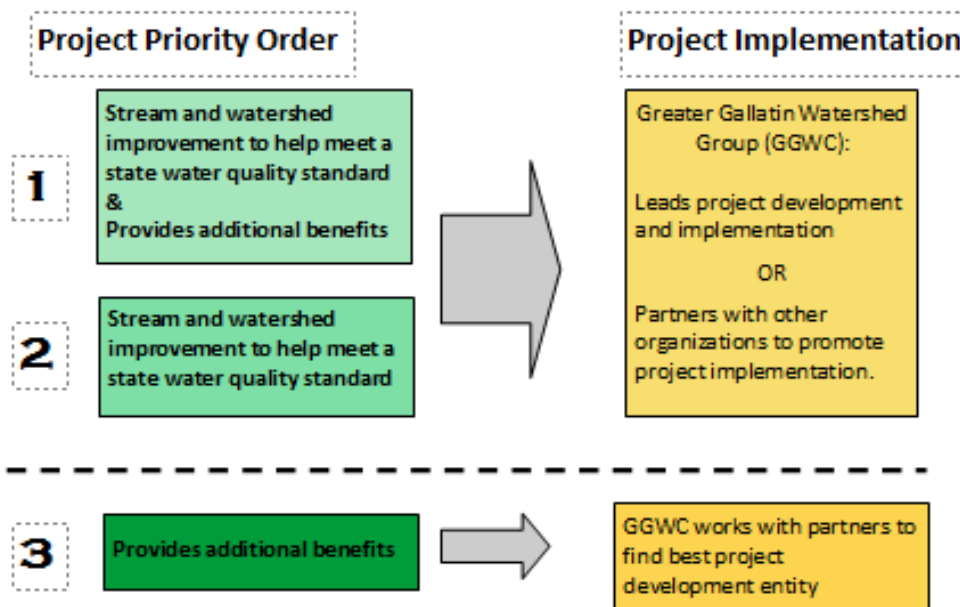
Project Priority Order

Project Implementation

1

Stream and watershed improvement to help meet a state water quality standard
&
Provides additional benefits

2

Stream and watershed improvement to help meet a state water quality standard

Greater Gallatin Watershed Group (GGWC):

Leads project development and implementation

OR

Partners with other organizations to promote project implementation.

3

Provides additional benefits

GGWC works with partners to find best project development entity